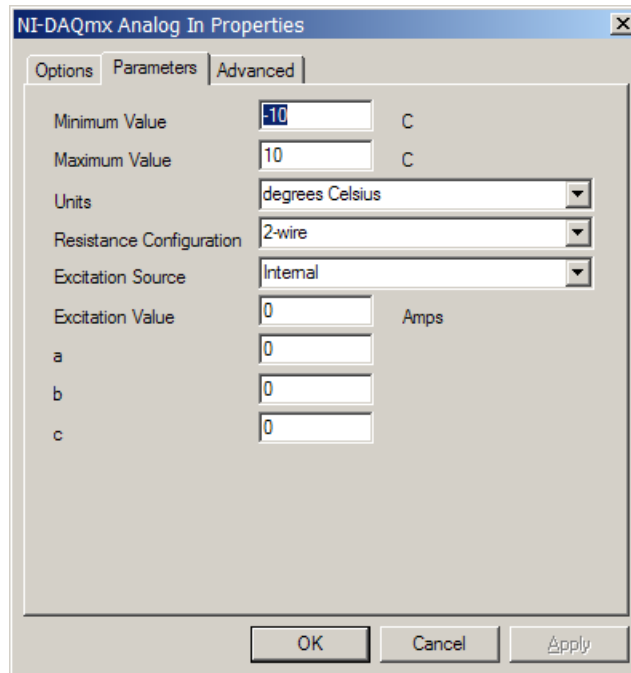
NI-DAQmx Analog In Properties

X

Options | Parameters | Advanced

Minimum Value -10 C

Maximum Value 10 C

Units degrees Celsius

Resistance Configuration 2-wire

Excitation Source Internal

Excitation Value 0 Amps

a 0

b 0

c 0

OK | Cancel | Apply